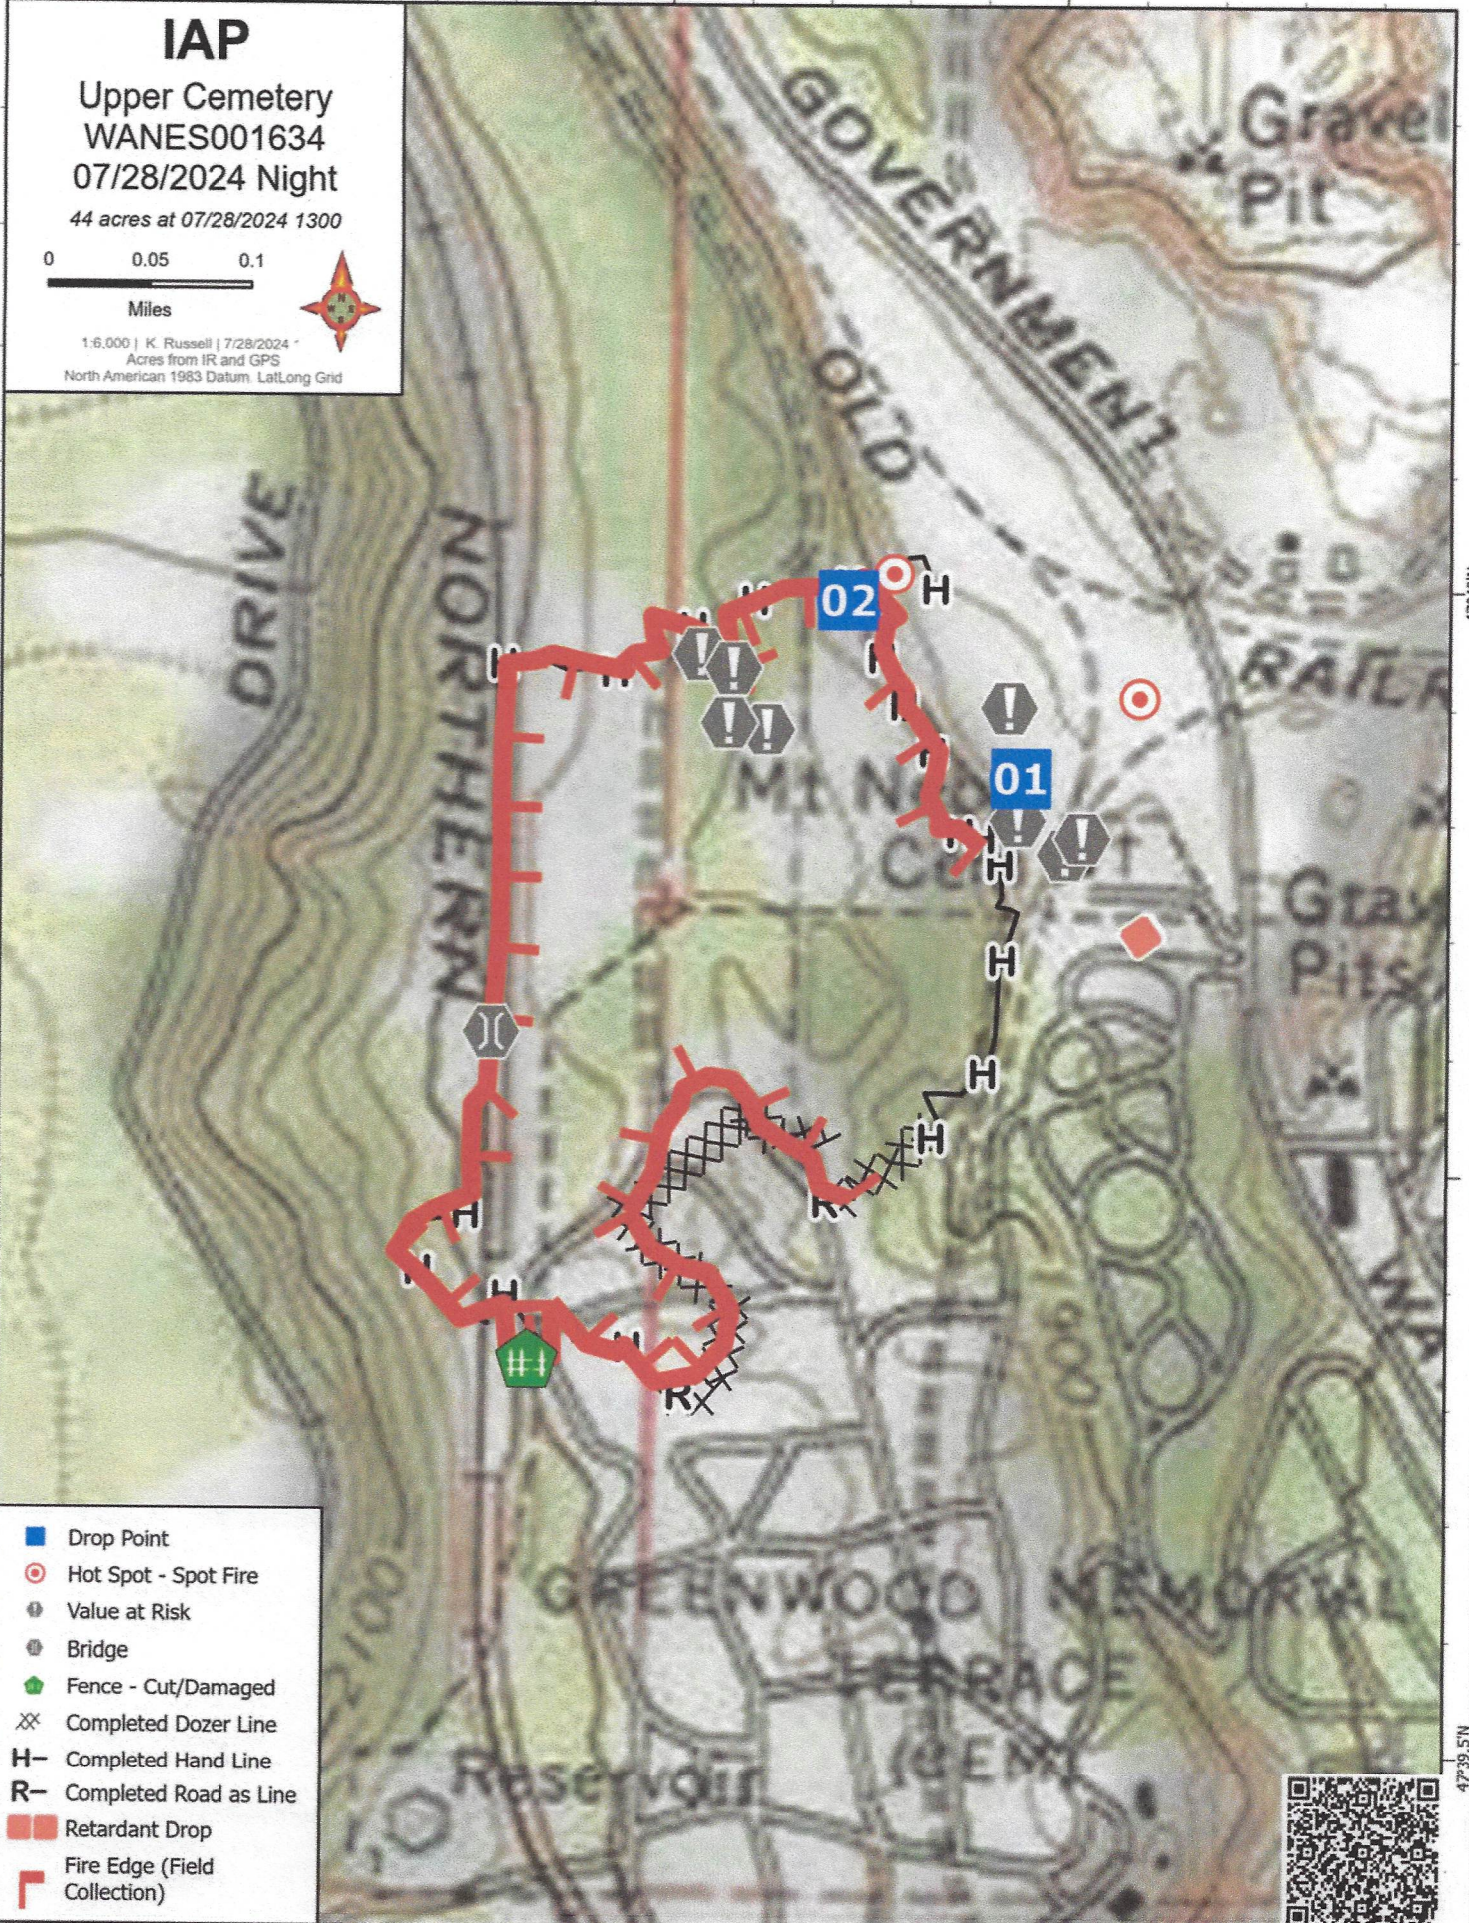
IAP
Upper Cemetery
WANES001634
07/28/2024 Night
44 acres at 07/28/2024 1300

0 0.05 0.1
Miles

1:6,000 | K. Russell | 7/28/2024
Acres from IR and GPS
North American 1983 Datum LatLong Grid

GOVERNMENT
OLD
Gravel Pit
DRIVE
NORTHERN
RAILR
Mt N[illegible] Ce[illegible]
Grav Pits
02
01
H
R
GREENWOOD MEMORIAL TERRACE CEM
Reservoir
2100
600
47°39.5'N

Drop Point
Hot Spot - Spot Fire
Value at Risk
Bridge
Fence - Cut/Damaged
Completed Dozer Line
Completed Hand Line
Completed Road as Line
Retardant Drop
Fire Edge (Field Collection)